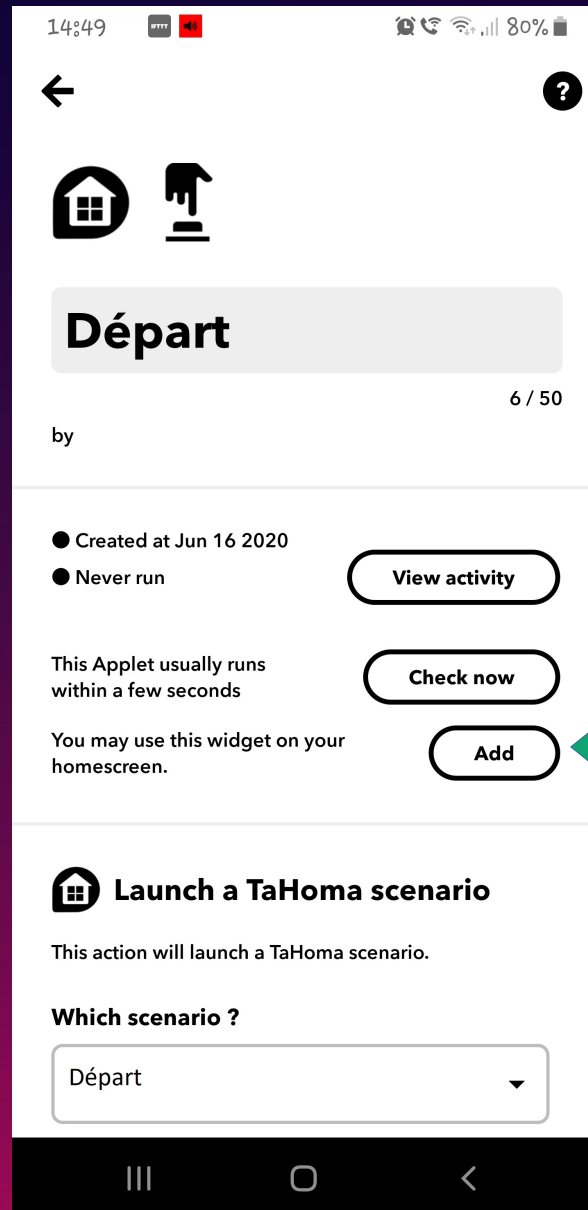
14:49 IFTTT 80%

Départ

6 / 50

by

Created at Jun 16 2020

Never run

View activity

This Applet usually runs within a few seconds

Check now

You may use this widget on your homescreen.

Add

Launch a TaHoma scenario

This action will launch a TaHoma scenario.

Which scenario ?

Départ